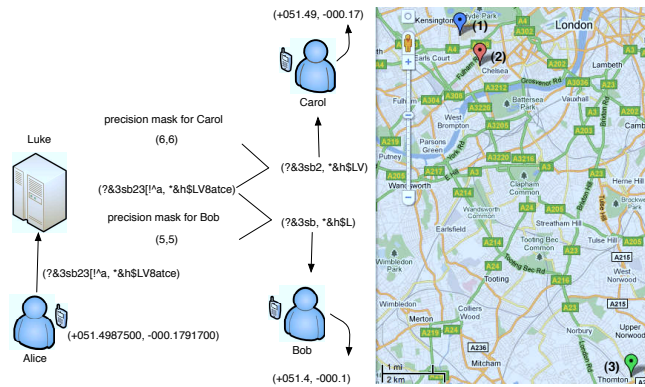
(+051.49, -000.17)

Carol

Luke

precision mask for Carol

(6,6)

(?&3sb23[!^a, *&h$LV8atce)

(?&3sb2, *&h$LV)

precision mask for Bob

(5,5)

(?&3sb, *&h$L)

(?&3sb23[!^a, *&h$LV8atce)

(+051.4987500, -000.1791700)

Alice

Bob

(+051.4, -000.1)

Kensington Hyde Park (1) London A4 A302 (2) Earls Court Chelsea Lambeth A202 A3212 Fulham Battersea Park Vauxhall A3036 A3205 West Brompton Parsons Green A215 Putney Clapham Common A3 A205 Wandsworth A214 Herne Hill Wandsworth Common Brockwell Park Earlsfield Streatham Hill Tulse Hill Wimbledon Park Tooting Bec Common Tooting A24 A215 West Norwood Wimbledon Colliers Wood Merton Upper Norwood A217 A219 A236 Mitcham Norbury 1 mi 2 km (3) Thornton